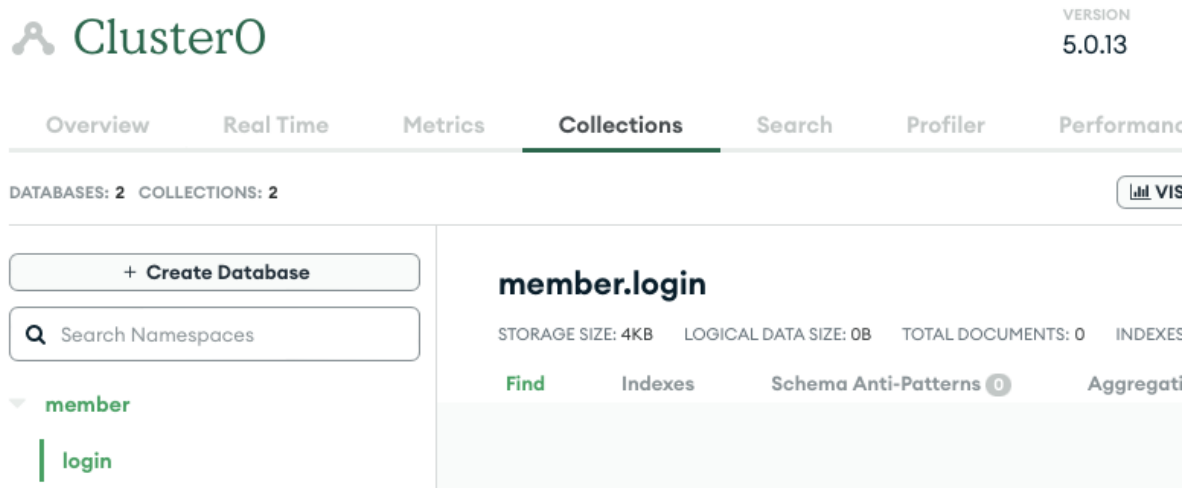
Cluster0

VERSION
5.0.13

Overview Real Time Metrics Collections Search Profiler Performanc

DATABASES: 2 COLLECTIONS: 2

VIS

+ Create Database

Search Namespaces

member

login

member.login

STORAGE SIZE: 4KB LOGICAL DATA SIZE: 0B TOTAL DOCUMENTS: 0 INDEXES

Find Indexes Schema Anti-Patterns 0 Aggregati